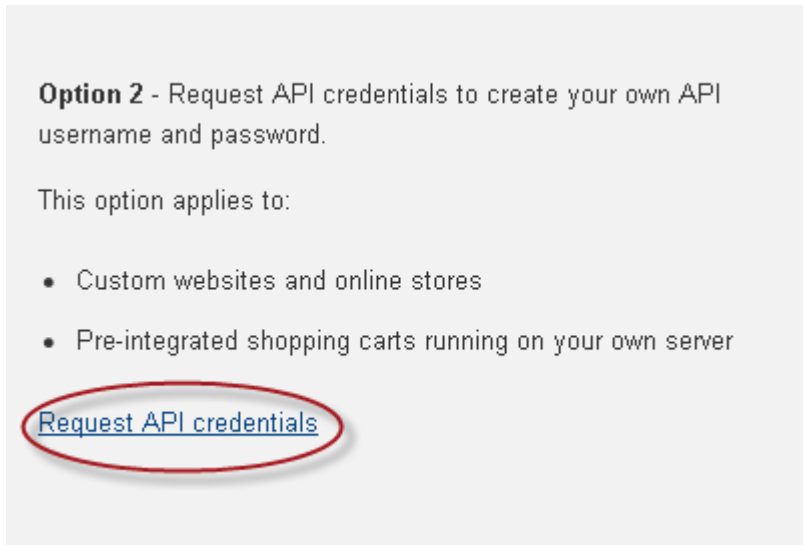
**Option 2** - Request API credentials to create your own API username and password.

This option applies to:

- Custom websites and online stores
- Pre-integrated shopping carts running on your own server

Request API credentials